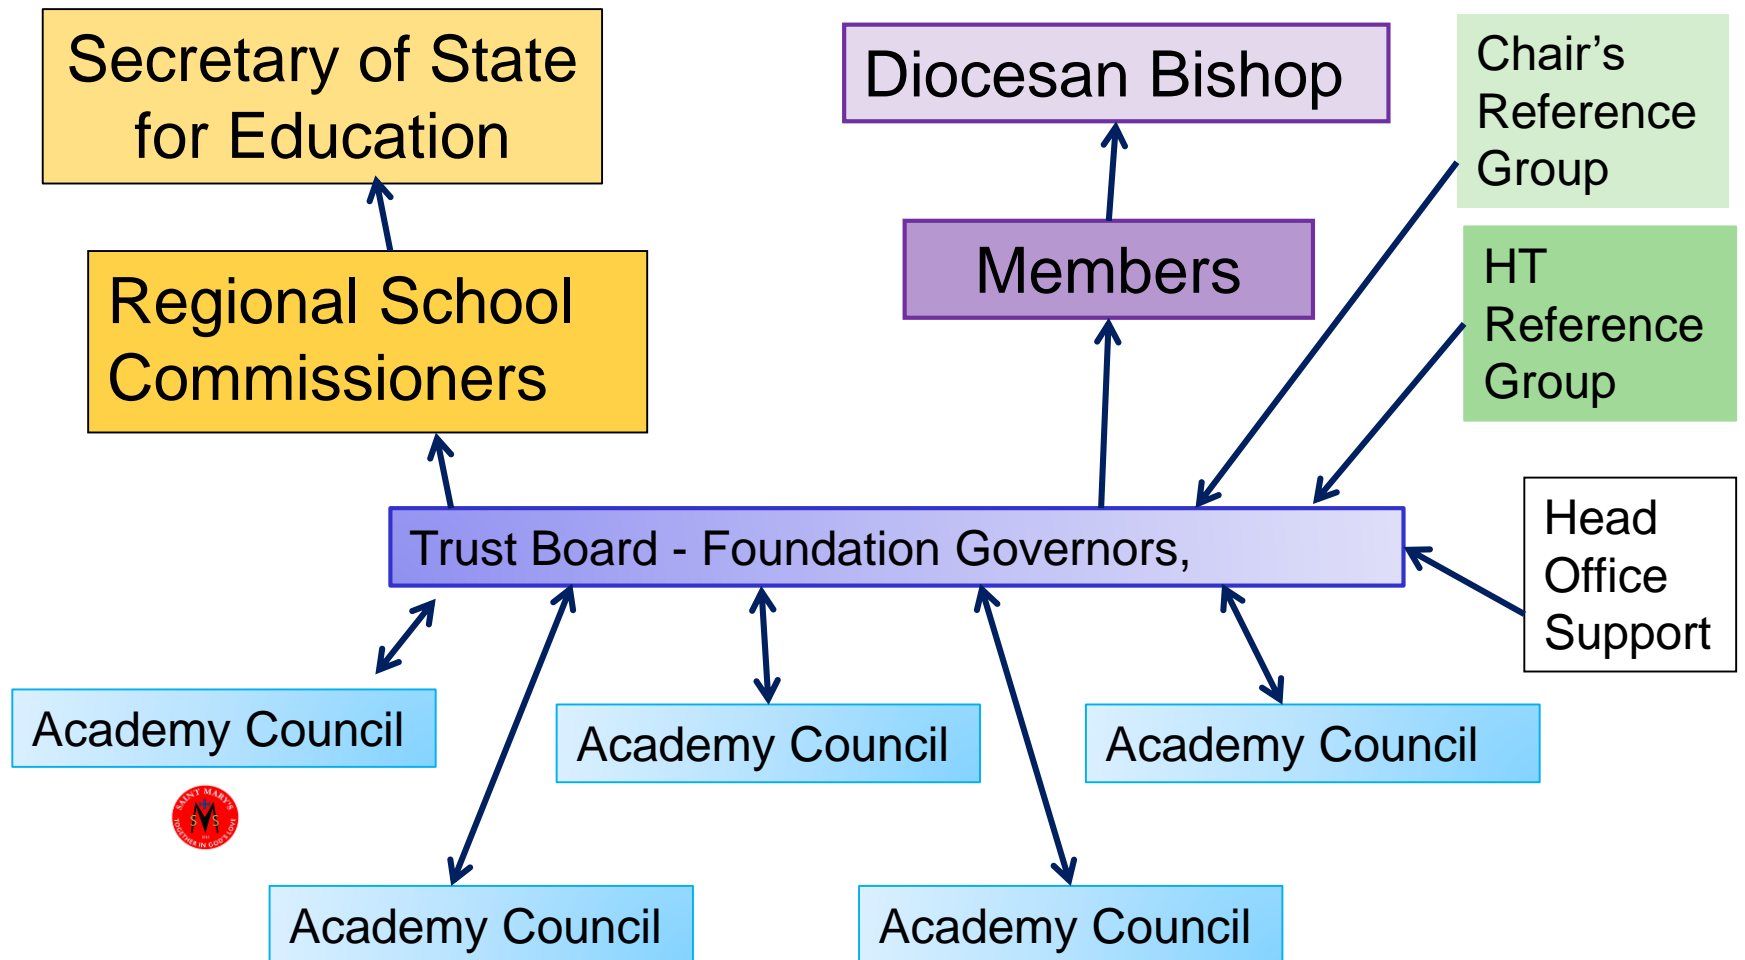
Secretary of State for Education

Diocesan Bishop

Chair's Reference Group

Regional School Commissioners

Members

HT Reference Group

Trust Board - Foundation Governors,

Head Office Support

Academy Council

Academy Council

Academy Council

SAINT MARY'S
TOGETHER IN GOD'S LOVE

Academy Council

Academy Council